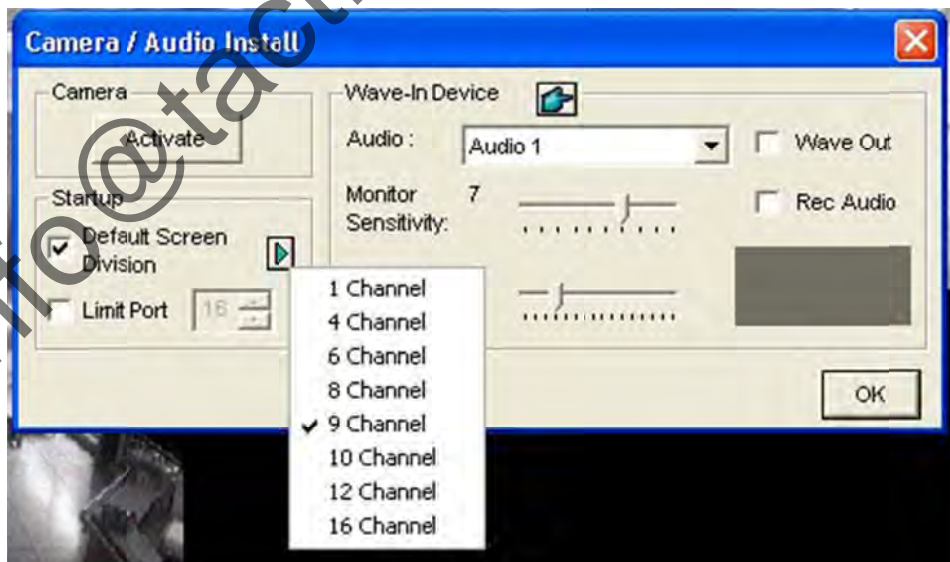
Camera / Audio Install

Camera
Activate

Startup
Default Screen Division
Limit Port 16

Wave-In Device
Audio : Audio 1
Wave Out
Monitor Sensitivity: 7
Rec Audio

1 Channel
4 Channel
6 Channel
8 Channel
9 Channel
10 Channel
12 Channel
16 Channel

OK

info@tact